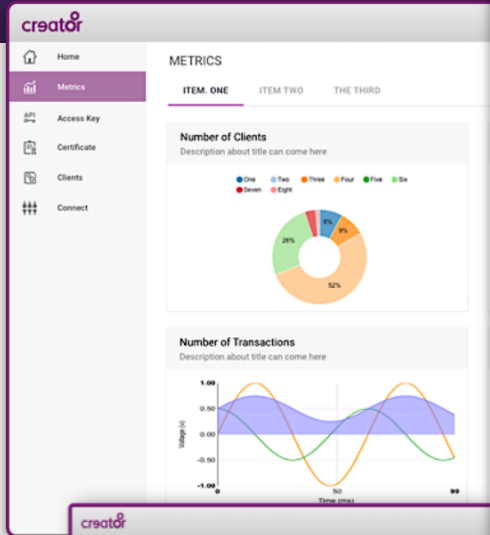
creator

Home

Metrics

API Access Key

Certificate

Clients

Connect

METRICS

ITEM. ONE ITEM TWO THE THIRD

Number of Clients
Description about title can come here

One Two Three Four Five Six Seven Eight

8%
9%
26%
52%

Number of Transactions
Description about title can come here

1.00
0.50
0.00
-0.50
-1.00

Voltage (v)

0 50 99
Time (ms)

creator